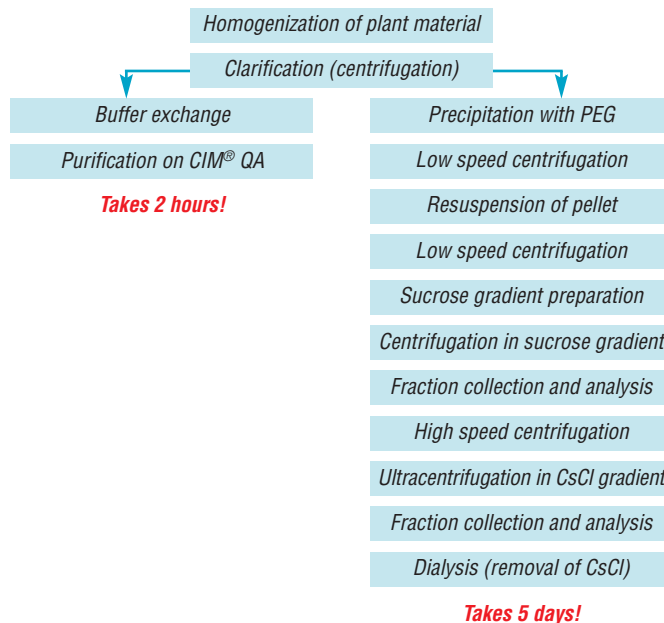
Homogenization of plant material

Clarification (centrifugation)

Buffer exchange

Purification on CIM® QA

Takes 2 hours!

Precipitation with PEG

Low speed centrifugation

Resuspension of pellet

Low speed centrifugation

Sucrose gradient preparation

Centrifugation in sucrose gradient

Fraction collection and analysis

High speed centrifugation

Ultracentrifugation in CsCl gradient

Fraction collection and analysis

Dialysis (removal of CsCl)

Takes 5 days!